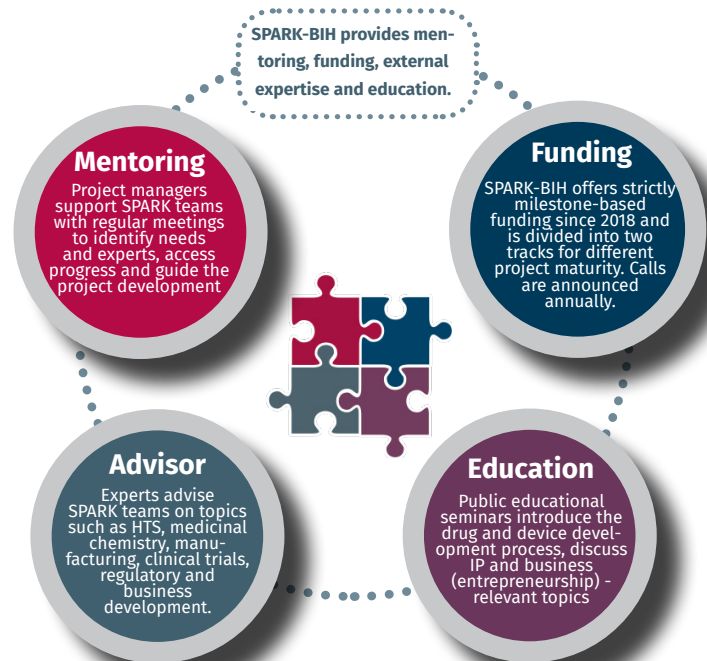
SPARK-BIH provides mentoring, funding, external expertise and education.

Mentoring
Project managers support SPARK teams with regular meetings to identify needs and experts, access progress and guide the project development

Funding
SPARK-BIH offers strictly milestone-based funding since 2018 and is divided into two tracks for different project maturity. Calls are announced annually.

Advisor
Experts advise SPARK teams on topics such as HTS, medicinal chemistry, manufacturing, clinical trials, regulatory and business development.

Education
Public educational seminars introduce the drug and device development process, discuss IP and business (entrepreneurship) - relevant topics